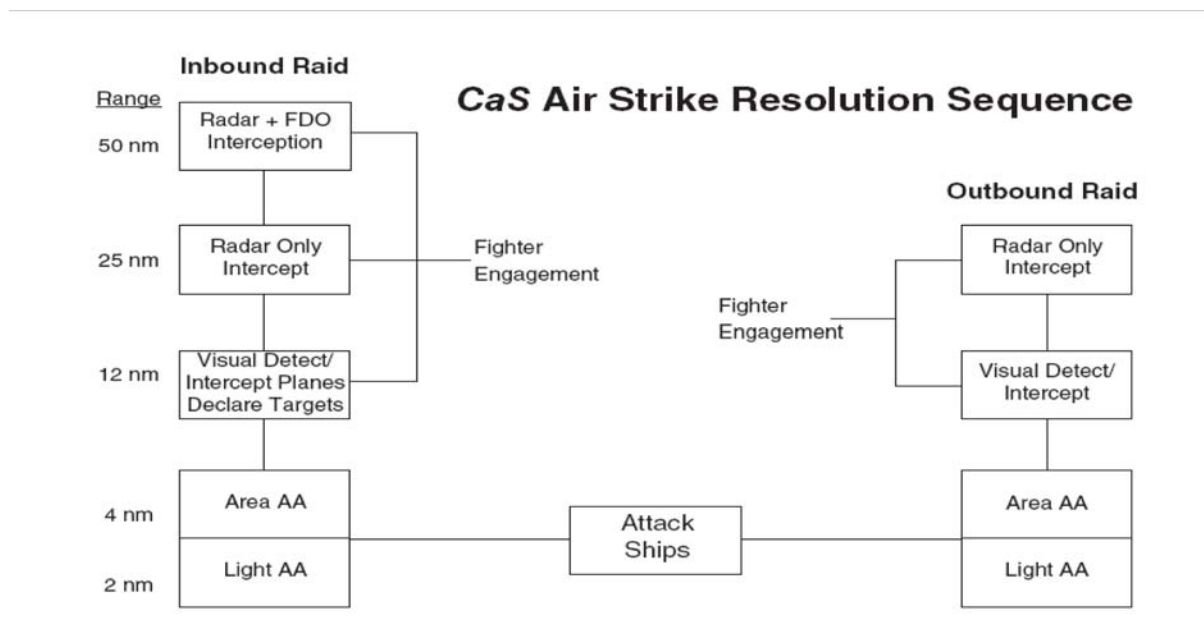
Inbound Raid

*CaS* Air Strike Resolution Sequence

Range

50 nm
Radar + FDO Interception

25 nm
Radar Only Intercept

Fighter Engagement

12 nm
Visual Detect/ Intercept Planes Declare Targets

4 nm
Area AA

2 nm
Light AA

Attack Ships

Outbound Raid

Radar Only Intercept

Fighter Engagement

Visual Detect/ Intercept

Area AA

Light AA